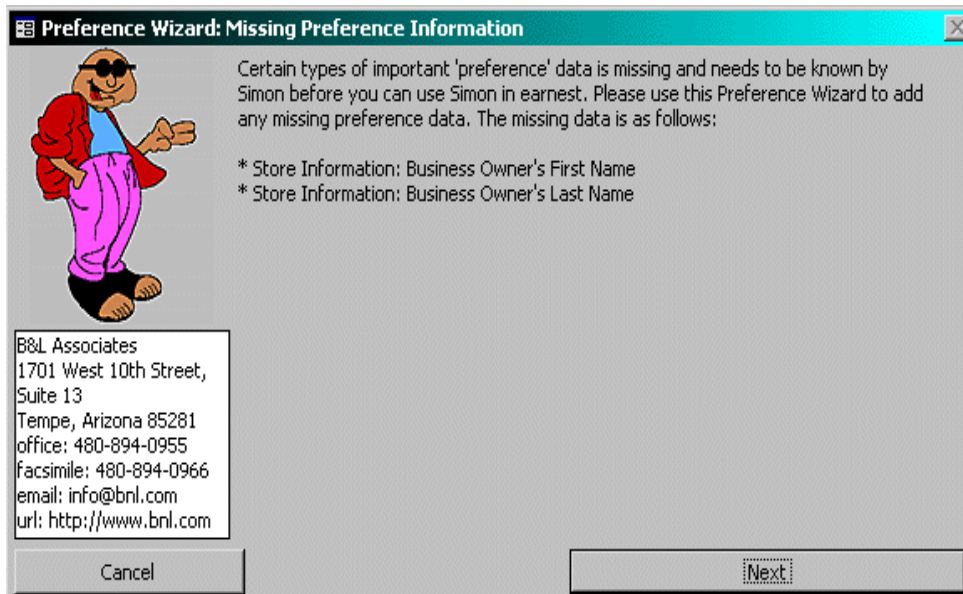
Preference Wizard: Missing Preference Information

Certain types of important 'preference' data is missing and needs to be known by Simon before you can use Simon in earnest. Please use this Preference Wizard to add any missing preference data. The missing data is as follows:

* Store Information: Business Owner's First Name
* Store Information: Business Owner's Last Name

B&L Associates
1701 West 10th Street,
Suite 13
Tempe, Arizona 85281
office: 480-894-0955
facsimile: 480-894-0966
email: info@bnl.com
url: http://www.bnl.com

Cancel

Next